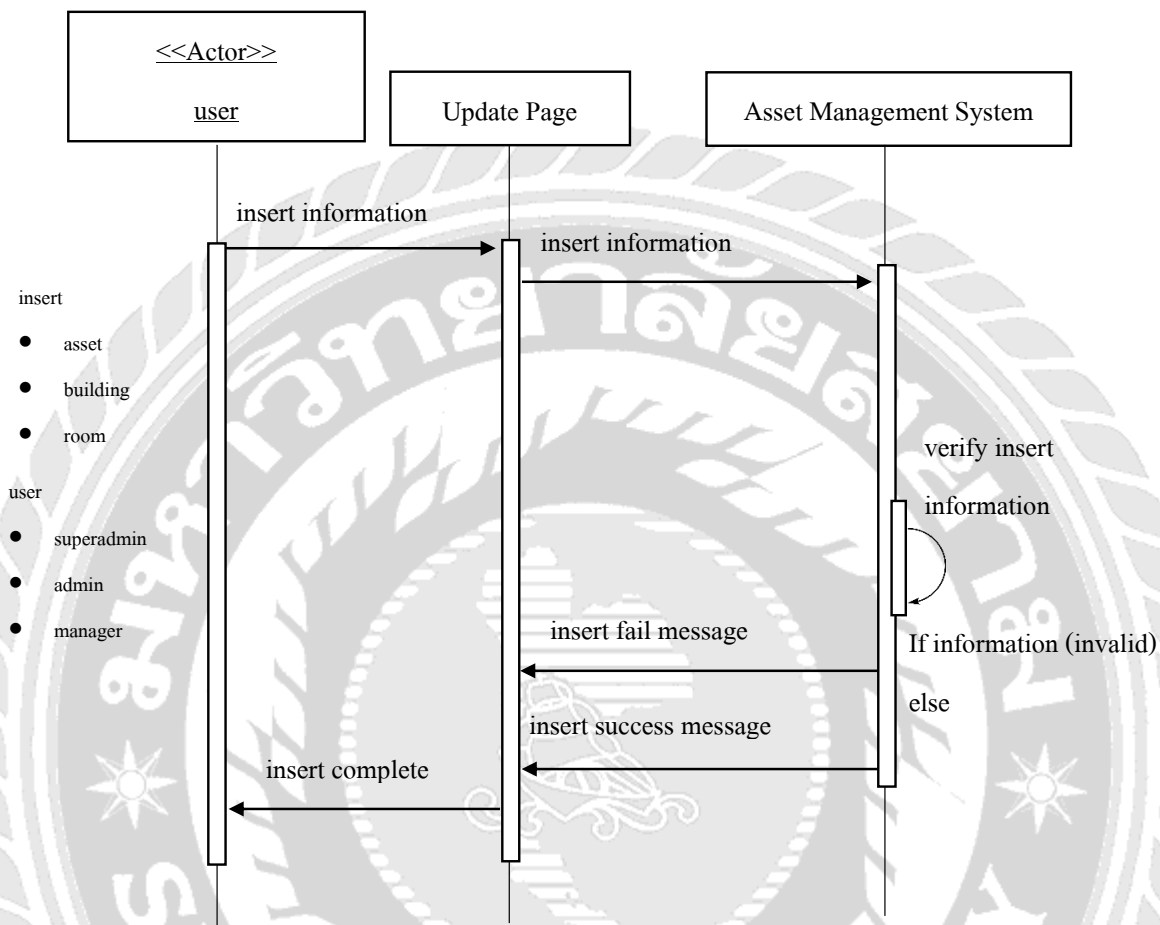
<<Actor>>

user

Update Page

Asset Management System

insert information

insert information

insert

- asset
- building
- room

user

- superadmin
- admin
- manager

verify insert information

insert fail message

If information (invalid)

else

insert success message

insert complete